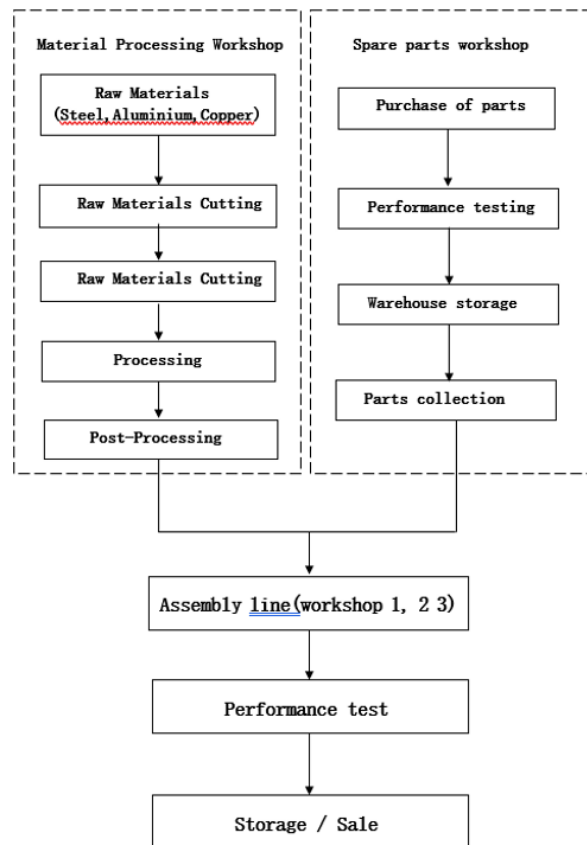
Material Processing Workshop

Raw Materials (Steel,Aluminium,Copper)

Raw Materials Cutting

Raw Materials Cutting

Processing

Post-Processing

Spare parts workshop

Purchase of parts

Performance testing

Warehouse storage

Parts collection

Assembly line(workshop 1, 2 3)

Performance test

Storage / Sale